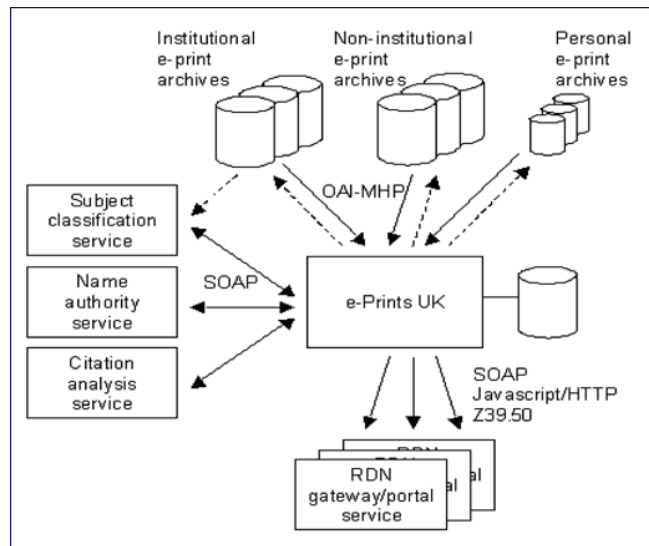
Institutional e-print archives

Non-institutional e-print archives

Personal e-print archives

Subject classification service

OAI-MHP

Name authority service

SOAP

e-Prints UK

Citation analysis service

SOAP
Javascript/HTTP
Z39.50

RDN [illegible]

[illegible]al

RDN gateway/portal service